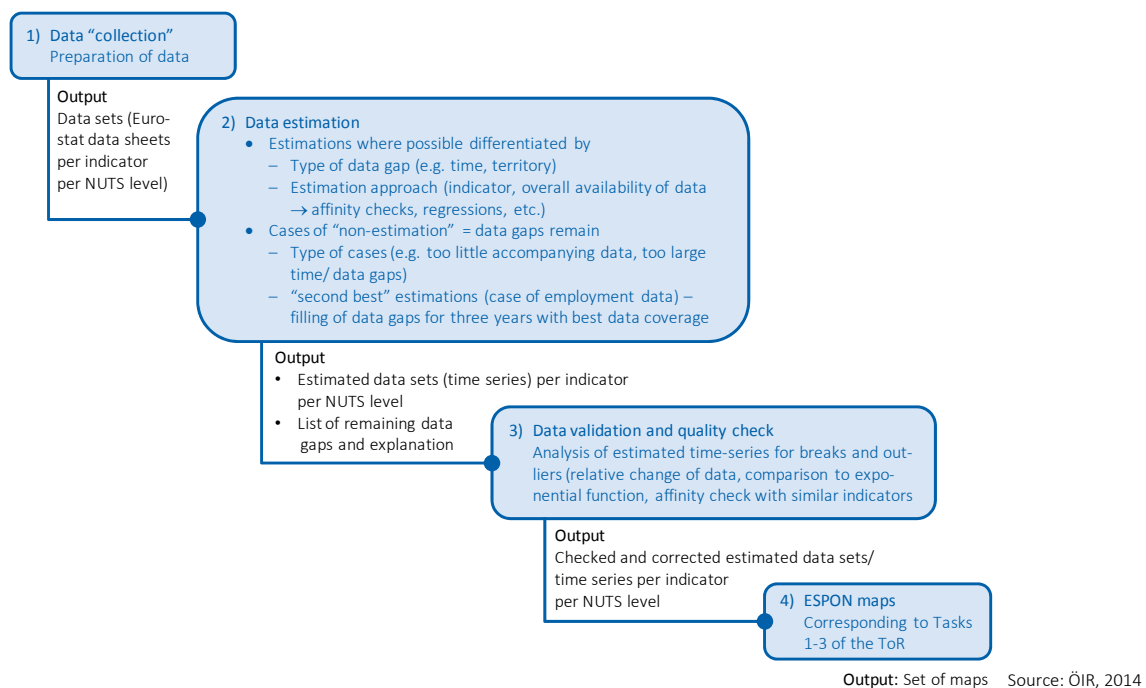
1) Data “collection”
Preparation of data

Output
Data sets (Eurostat data sheets per indicator per NUTS level)

2) Data estimation
• Estimations where possible differentiated by
– Type of data gap (e.g. time, territory)
– Estimation approach (indicator, overall availability of data $\rightarrow$ affinity checks, regressions, etc.)
• Cases of “non-estimation” = data gaps remain
– Type of cases (e.g. too little accompanying data, too large time/ data gaps)
– “second best” estimations (case of employment data) – filling of data gaps for three years with best data coverage

Output
• Estimated data sets (time series) per indicator per NUTS level
• List of remaining data gaps and explanation

3) Data validation and quality check
Analysis of estimated time-series for breaks and outliers (relative change of data, comparison to exponential function, affinity check with similar indicators

Output
Checked and corrected estimated data sets/ time series per indicator per NUTS level

4) ESPON maps
Corresponding to Tasks 1-3 of the ToR

Output: Set of maps

Source: ÖIR, 2014